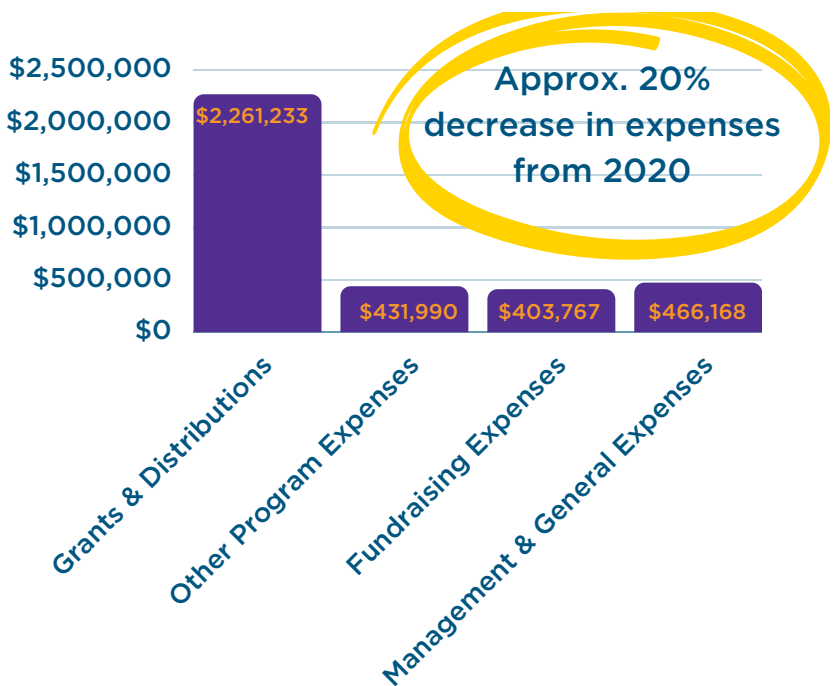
$2,500,000
$2,000,000
$1,500,000
$1,000,000
$500,000
$0

Approx. 20% decrease in expenses from 2020

$2,261,233
$431,990
$403,767
$466,168

Grants & Distributions
Other Program Expenses
Fundraising Expenses
Management & General Expenses